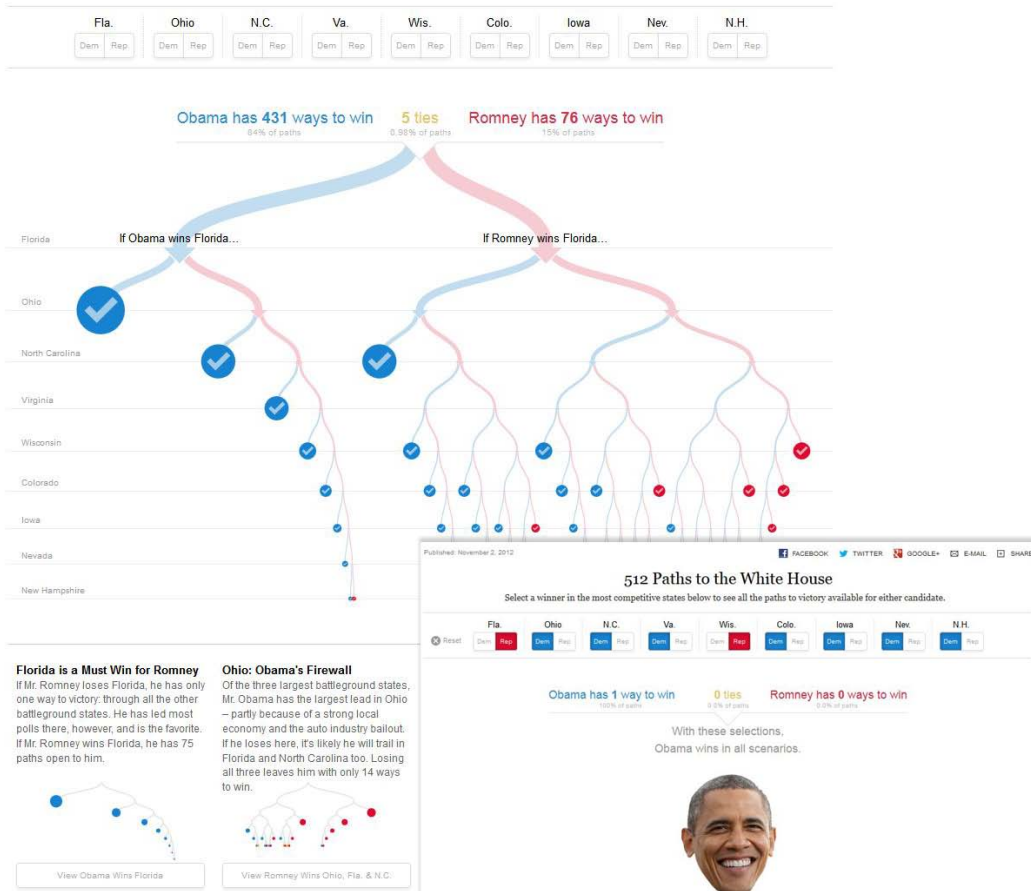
| Fla. | Ohio | N.C. | Va. | Wis. | Colo. | Iowa | Nev. | N.H. |
|---|---|---|---|---|---|---|---|---|
| Dem Rep | Dem Rep | Dem Rep | Dem Rep | Dem Rep | Dem Rep | Dem Rep | Dem Rep | Dem Rep |

Obama has 431 ways to win
84% of paths

5 ties
0.98% of paths

Romney has 76 ways to win
15% of paths

Florida
If Obama wins Florida...
If Romney wins Florida...
Ohio
North Carolina
Virginia
Wisconsin
Colorado
Iowa
Nevada
New Hampshire

Florida is a Must Win for Romney
If Mr. Romney loses Florida, he has only one way to victory: through all the other battleground states. He has led most polls there, however, and is the favorite. If Mr. Romney wins Florida, he has 75 paths open to him.

View Obama Wins Florida

Ohio: Obama's Firewall
Of the three largest battleground states, Mr. Obama has the largest lead in Ohio – partly because of a strong local economy and the auto industry bailout. If he loses here, it's likely he will trail in Florida and North Carolina too. Losing all three leaves him with only 14 ways to win.

View Romney Wins Ohio, Fla. & N.C.

Published: November 2, 2012
FACEBOOK TWITTER GOOGLE+ E-MAIL SHARE

512 Paths to the White House
Select a winner in the most competitive states below to see all the paths to victory available for either candidate.

Reset

| Fla. | Ohio | N.C. | Va. | Wis. | Colo. | Iowa | Nev. | N.H. |
|---|---|---|---|---|---|---|---|---|
| Dem Rep | Dem Rep | Dem Rep | Dem Rep | Dem Rep | Dem Rep | Dem Rep | Dem Rep | Dem Rep |

Obama has 1 way to win
100% of paths

0 ties
0.0% of paths

Romney has 0 ways to win
0.0% of paths

With these selections,
Obama wins in all scenarios.